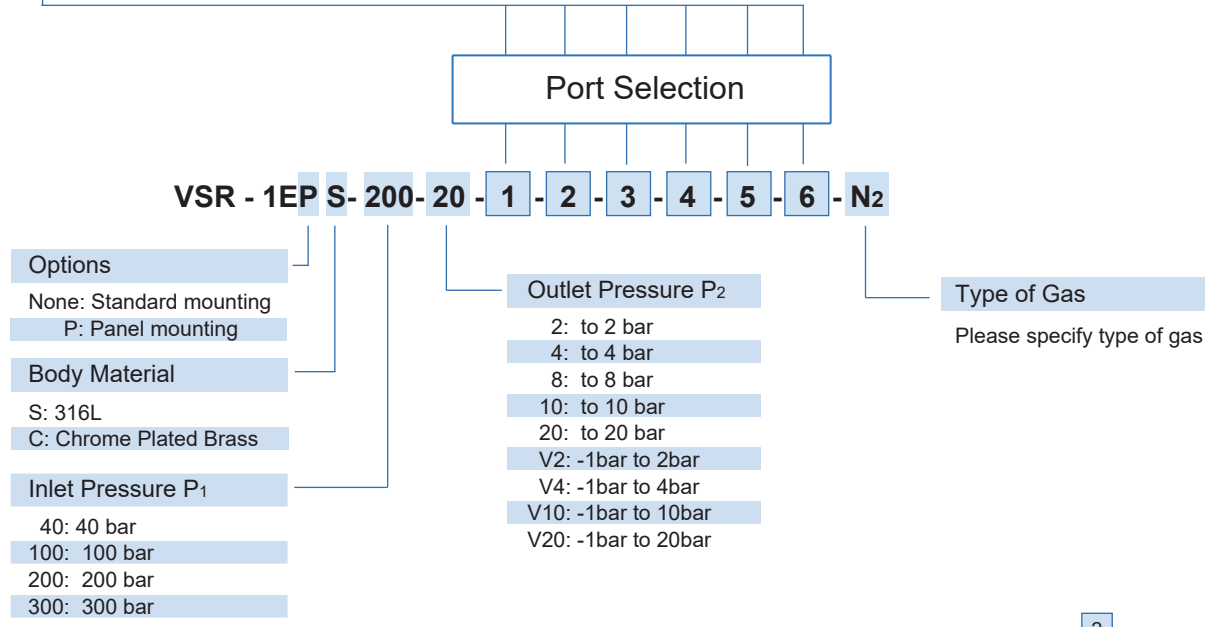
Port Selection

VSR - 1EP S- 200- 20 - 1 - 2 - 3 - 4 - 5 - 6 - $N_2$

Options

None: Standard mounting
P: Panel mounting

Body Material

S: 316L
C: Chrome Plated Brass

Inlet Pressure $P_1$

40: 40 bar
100: 100 bar
200: 200 bar
300: 300 bar

Outlet Pressure $P_2$

2: to 2 bar
4: to 4 bar
8: to 8 bar
10: to 10 bar
20: to 20 bar
V2: -1bar to 2bar
V4: -1bar to 4bar
V10: -1bar to 10bar
V20: -1bar to 20bar

Type of Gas

Please specify type of gas

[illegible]